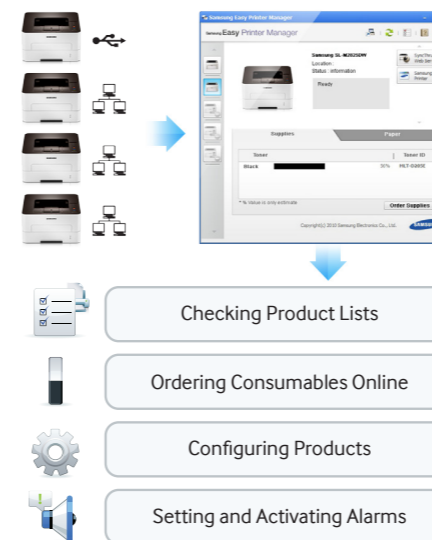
Samsung Easy Printer Manager

Samsung Easy Printer Manager

Samsung SL-M2025DW
Location :
Status : Information

Ready

SyncThru Web Serv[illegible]

Samsung Printer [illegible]

Supplies

Paper

Toner

Toner ID

Black

50%

MLT-D101S

* % Value is only estimate

Order Supplies

Copyright(c) 2010 Samsung Electronics Co., Ltd.

SAMSUNG

Checking Product Lists

Ordering Consumables Online

Configuring Products

Setting and Activating Alarms